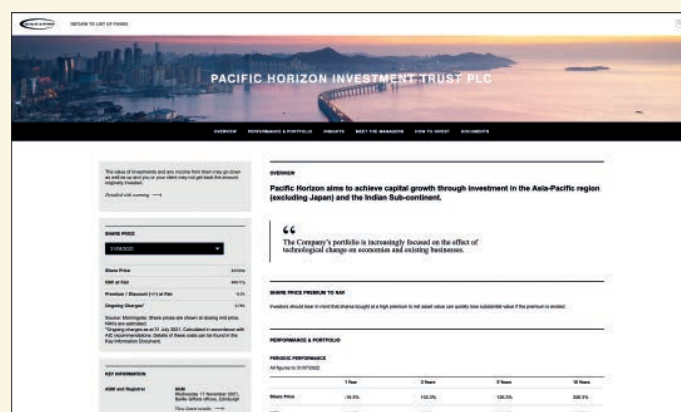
RETURN TO LIST OF FUNDS

PACIFIC HORIZON INVESTMENT TRUST PLC

OVERVIEW PERFORMANCE & PORTFOLIO INSIGHTS MEET THE MANAGERS HOW TO INVEST DOCUMENTS

The value of investments and any income from them may go down as well as up and you or your client may not get back the amount originally invested.

Detailed risk warning ⟶

SHARE PRICE

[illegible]

Share Price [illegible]

NAV at Fair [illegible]

Premium / Discount (+/-) at Fair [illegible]

Ongoing Charges* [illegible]

Source: Morningstar. Share prices are shown at closing mid prices. NAVs are estimated.
*Ongoing charges as at 31 July 2021. Calculated in accordance with AIC recommendations. Details of these costs can be found in the Key Information Document.

KEY INFORMATION

AGM and Registrar

AGM
Wednesday 11 November 2021, Baillie Gifford offices, Edinburgh

View latest results ⟶

OVERVIEW

Pacific Horizon aims to achieve capital growth through investment in the Asia-Pacific region (excluding Japan) and the Indian Sub-continent.

“

The Company's portfolio is increasingly focused on the effect of technological change on economies and existing businesses.

SHARE PRICE PREMIUM TO NAV

Investors should bear in mind that shares bought at a high premium to net asset value can quickly lose substantial value if the premium is eroded.

PERFORMANCE & PORTFOLIO

PERIODIC PERFORMANCE

All figures to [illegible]

| | 1 Year | 3 Years | 5 Years | 10 Years |
|---|---|---|---|---|
| Share Price | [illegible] | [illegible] | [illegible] | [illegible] |